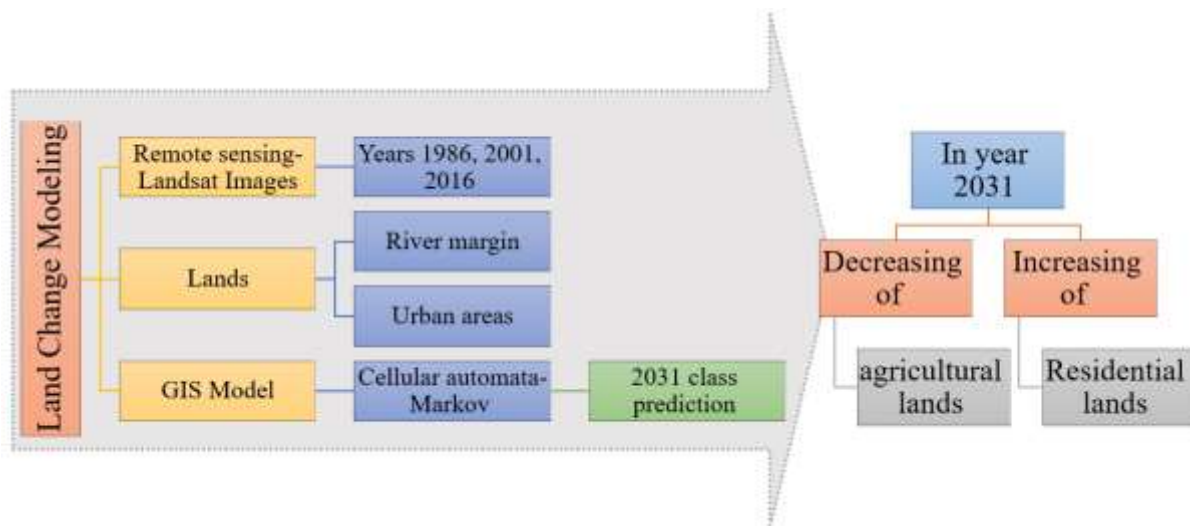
Land Change Modeling

Remote sensing-Landsat Images

Years 1986, 2001, 2016

Lands

River margin

Urban areas

GIS Model

Cellular automata-Markov

2031 class prediction

In year 2031

Decreasing of

Increasing of

agricultural lands

Residential lands